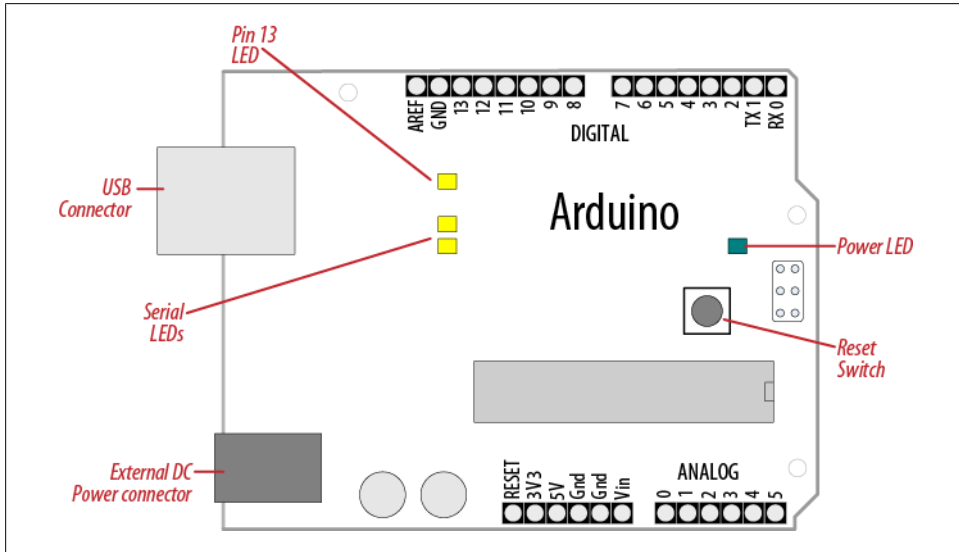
Pin 13
LED

AREF
GND
13
12
11
10
9
8

7
6
5
4
3
2
TX 1
RX 0

DIGITAL

USB
Connector

Arduino

Power LED

Serial
LEDs

Reset
Switch

External DC
Power connector

RESET
3V3
5V
Gnd
Gnd
Vin

ANALOG
0
1
2
3
4
5